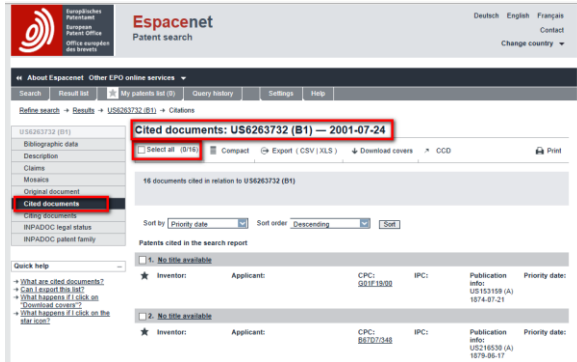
Europäisches Patentamt
European Patent Office
Office européen des brevets

Espacenet
Patent search

Deutsch English Français
Contact
Change country ▾

« About Espacenet Other EPO online services ▾

Search | Result list | My patents list (0) | Query history | Settings | Help

Refine search » Results » US6263732 (B1) » Citations

US6263732 (B1)
Bibliographic data
Description
Claims
Mosaics
Original document
Cited documents
Citing documents
INPADOC legal status
INPADOC patent family

Quick help
» What are cited documents?
» Can I export this list?
» What happens if I click on "Download covers"?
» What happens if I click on the star icon?

Cited documents: US6263732 (B1) — 2001-07-24

Select all (0/16) | Compact | Export (CSV | XLS) | Download covers | CCD | Print

16 documents cited in relation to US6263732 (B1)

Sort by Priority date | Sort order Descending | Sort

Patents cited in the search report

1. No title available

| Inventor: | Applicant: | CPC: G01F19/00 | IPC: | Publication info: US153159 (A) 1874-07-21 | Priority date: |
|---|---|---|---|---|---|

2. No title available

| Inventor: | Applicant: | CPC: B67D7/348 | IPC: | Publication info: US216538 (A) 1879-06-17 | Priority date: |
|---|---|---|---|---|---|